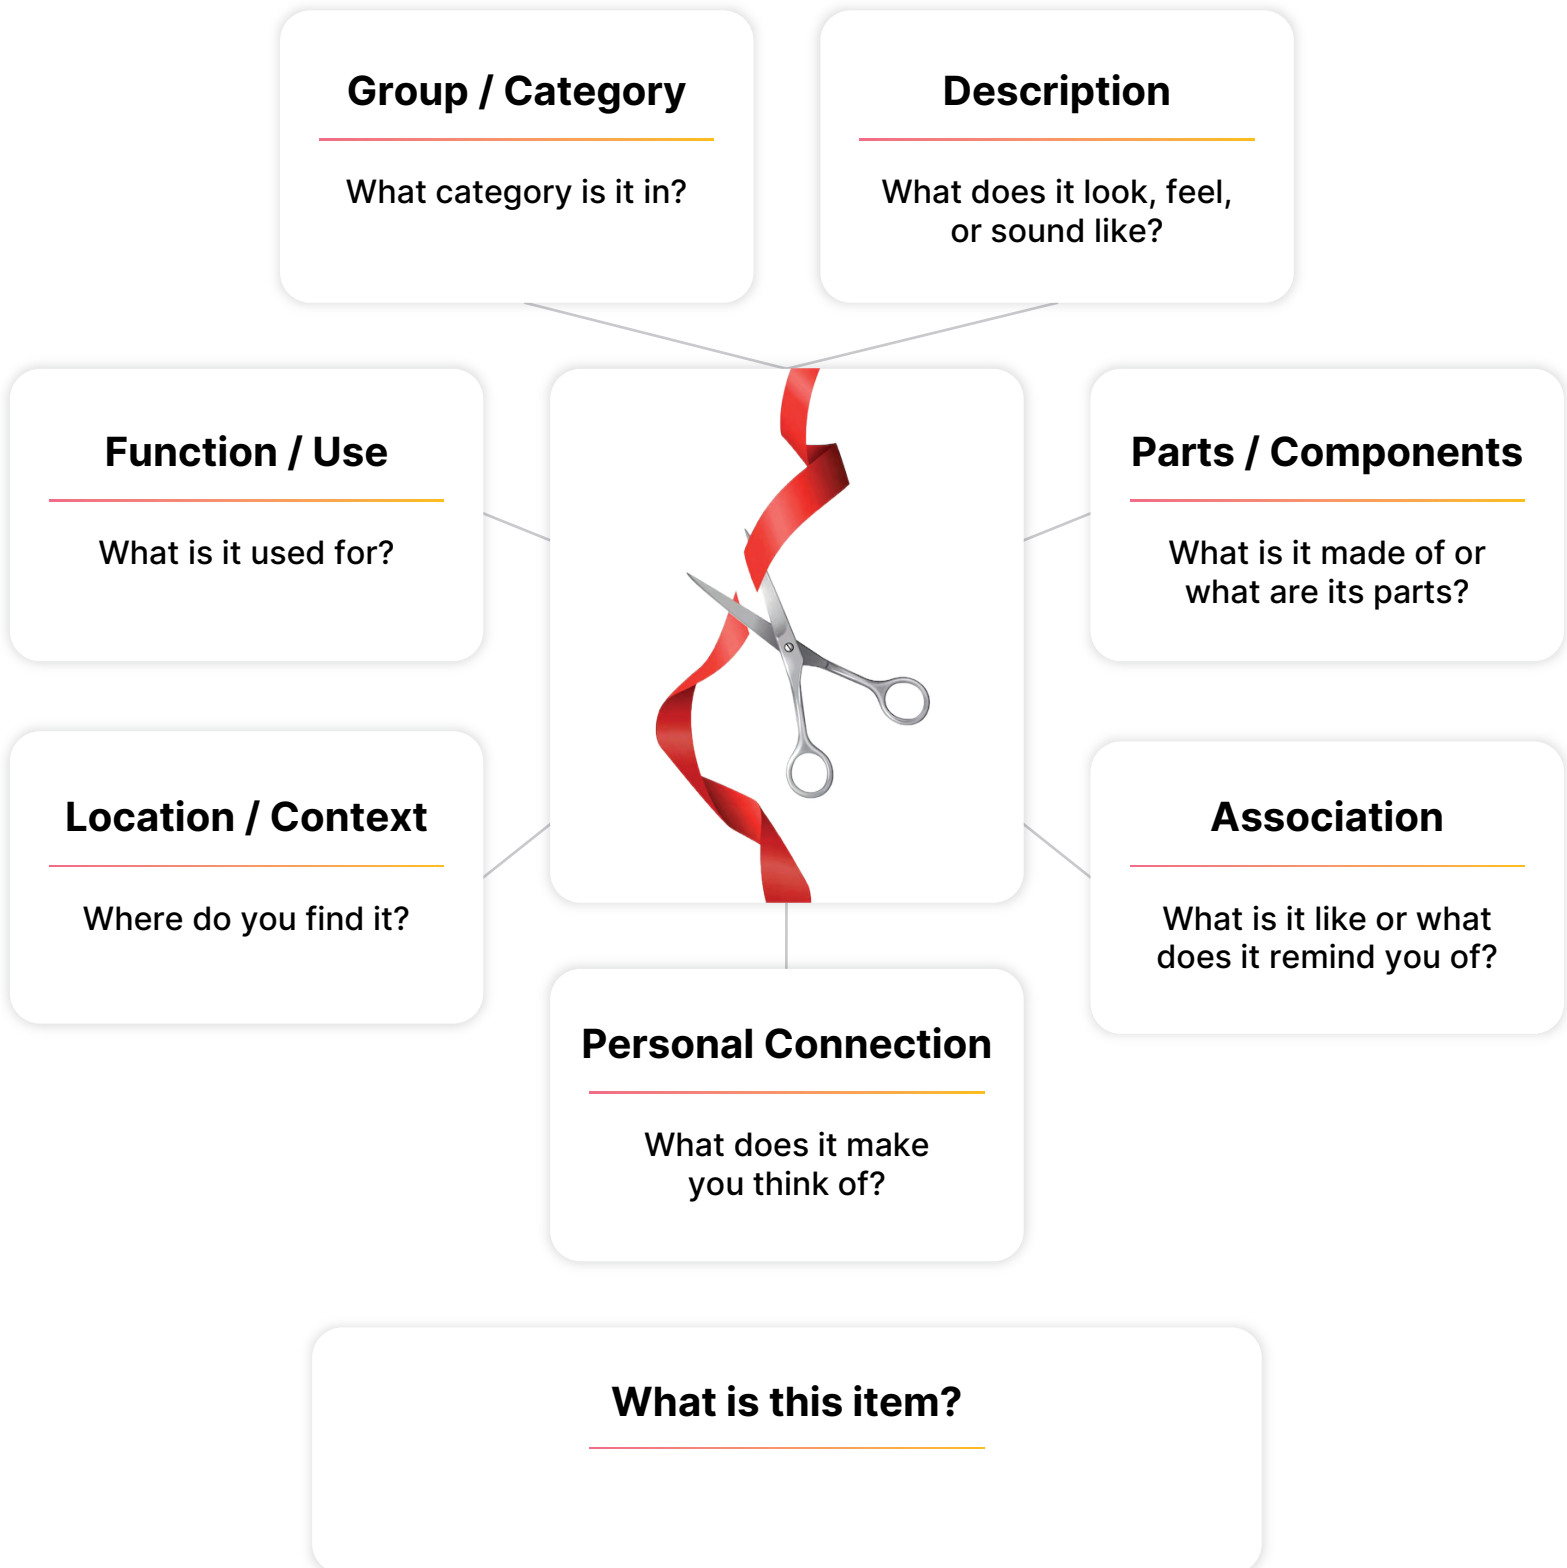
Group / Category

What category is it in?

Description

What does it look, feel, or sound like?

Function / Use

What is it used for?

Parts / Components

What is it made of or what are its parts?

Location / Context

Where do you find it?

Association

What is it like or what does it remind you of?

Personal Connection

What does it make you think of?

What is this item?